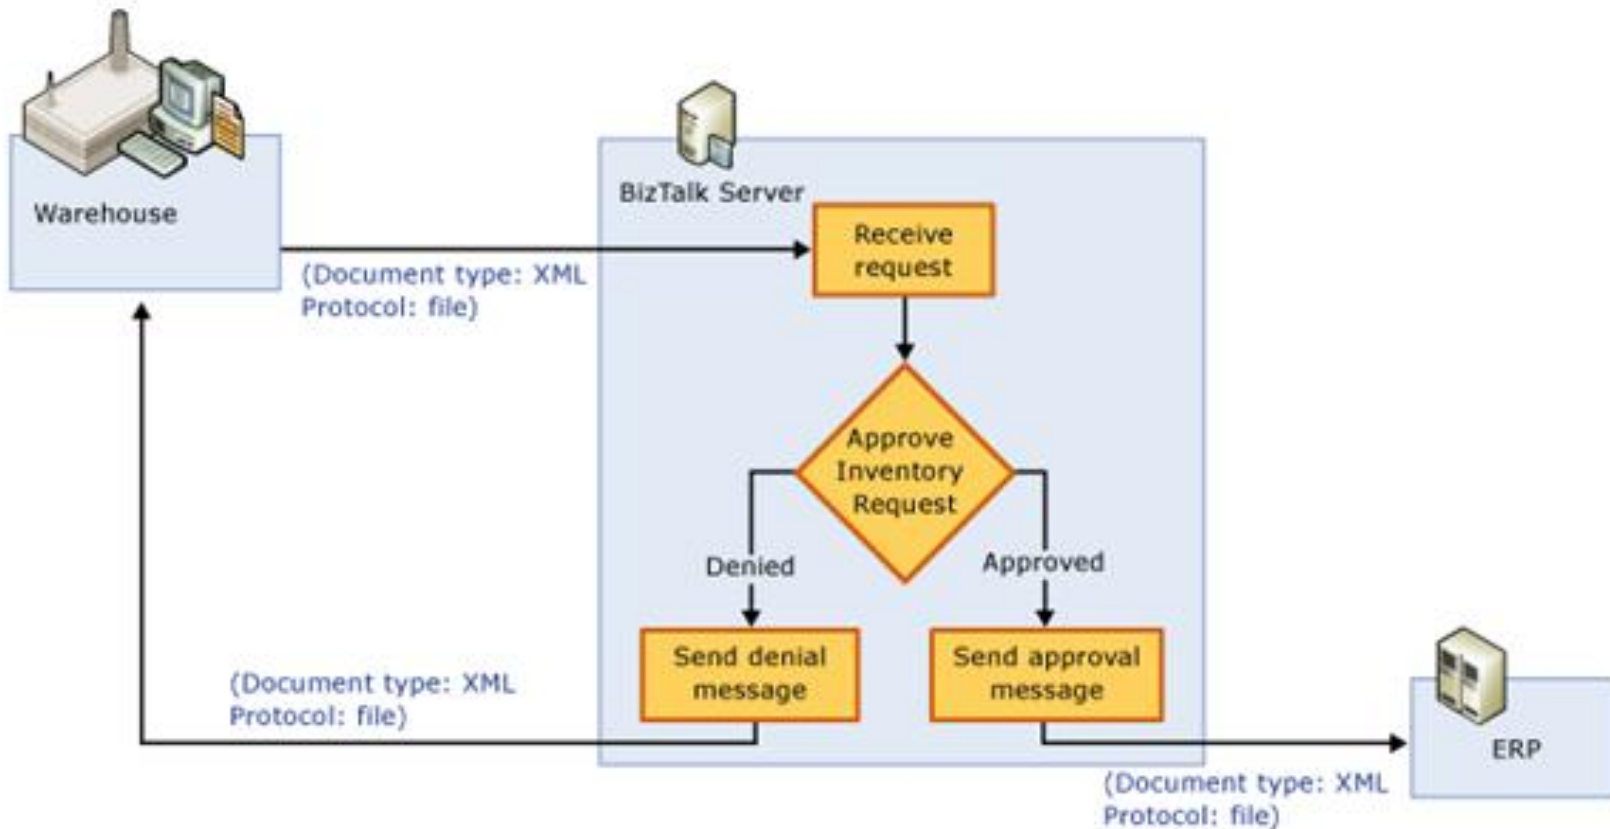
Warehouse

BizTalk Server

Receive request

(Document type: XML
Protocol: file)

Approve Inventory Request

Denied

Approved

Send denial message

Send approval message

(Document type: XML
Protocol: file)

ERP

(Document type: XML
Protocol: file)